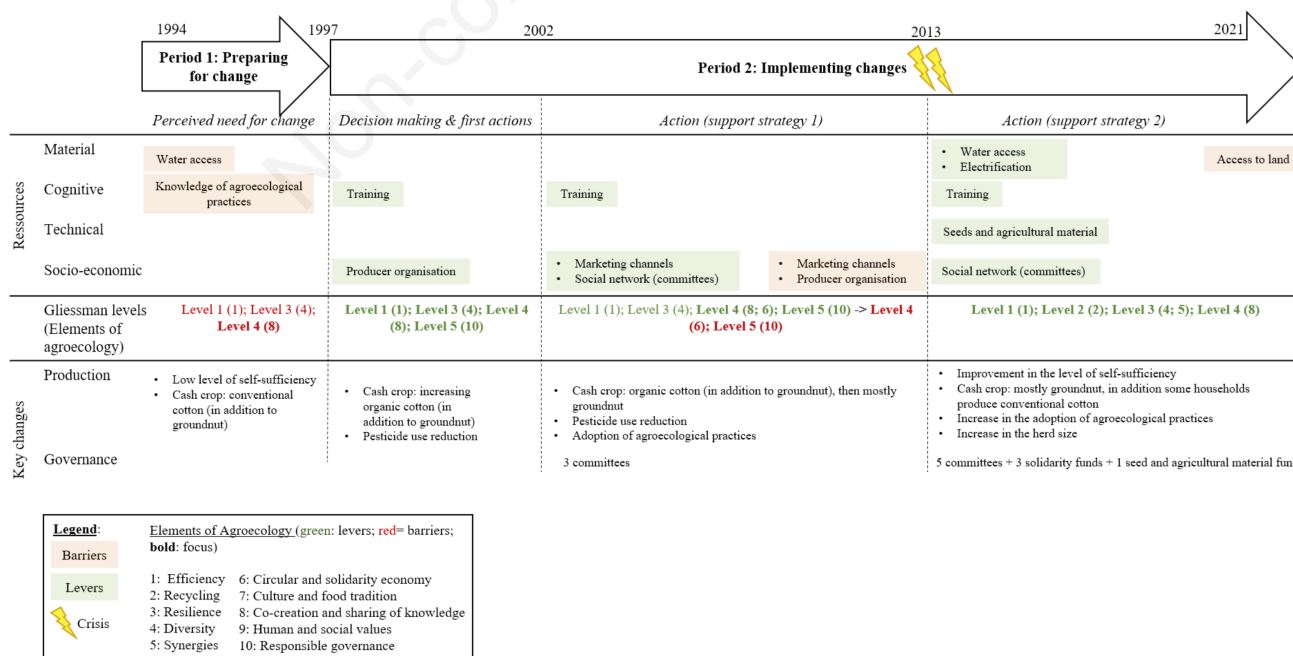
1994 1997 2002 2013 2021

Period 1: Preparing for change

Period 2: Implementing changes

Perceived need for change | Decision making & first actions | Action (support strategy 1) | Action (support strategy 2)

Ressources

Material: Water access; • Water access • Electrification; Access to land

Cognitive: Knowledge of agroecological practices; Training; Training; Training

Technical: Seeds and agricultural material

Socio-economic: Producer organisation; • Marketing channels • Social network (committees); • Marketing channels • Producer organisation; Social network (committees)

Gliessman levels (Elements of agroecology)

Level 1 (1); Level 3 (4); **Level 4 (8)**

**Level 1 (1); Level 3 (4); Level 4 (8); Level 5 (10)**

Level 1 (1); Level 3 (4); **Level 4 (8; 6); Level 5 (10)** -> **Level 4 (6); Level 5 (10)**

**Level 1 (1); Level 2 (2); Level 3 (4; 5); Level 4 (8)**

Key changes

Production

• Low level of self-sufficiency
• Cash crop: conventional cotton (in addition to groundnut)

• Cash crop: increasing organic cotton (in addition to groundnut)
• Pesticide use reduction

• Cash crop: organic cotton (in addition to groundnut), then mostly groundnut
• Pesticide use reduction
• Adoption of agroecological practices

• Improvement in the level of self-sufficiency
• Cash crop: mostly groundnut, in addition some households produce conventional cotton
• Increase in the adoption of agroecological practices
• Increase in the herd size

Governance

3 committees

5 committees + 3 solidarity funds + 1 seed and agricultural material fun

**Legend**:
Barriers
Levers
Crisis

Elements of Agroecology (green: levers; red= barriers; **bold**: focus)

1: Efficiency 6: Circular and solidarity economy
2: Recycling 7: Culture and food tradition
3: Resilience 8: Co-creation and sharing of knowledge
4: Diversity 9: Human and social values
5: Synergies 10: Responsible governance